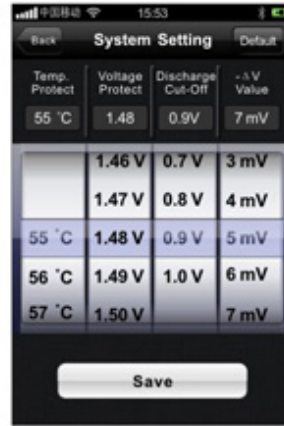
中国移动 15:53

Back System Setting Default

| Temp. Protect | Voltage Protect | Discharge Cut-Off | -ΔV Value |
|---|---|---|---|
| 55 °C | 1.48 | 0.9V | 7 mV |

|  | 1.46 V | 0.7 V | 3 mV |
|---|---|---|---|
|  | 1.47 V | 0.8 V | 4 mV |
| 55 °C | 1.48 V | 0.9 V | 5 mV |
| 56 °C | 1.49 V | 1.0 V | 6 mV |
| 57 °C | 1.50 V |  | 7 mV |

Save